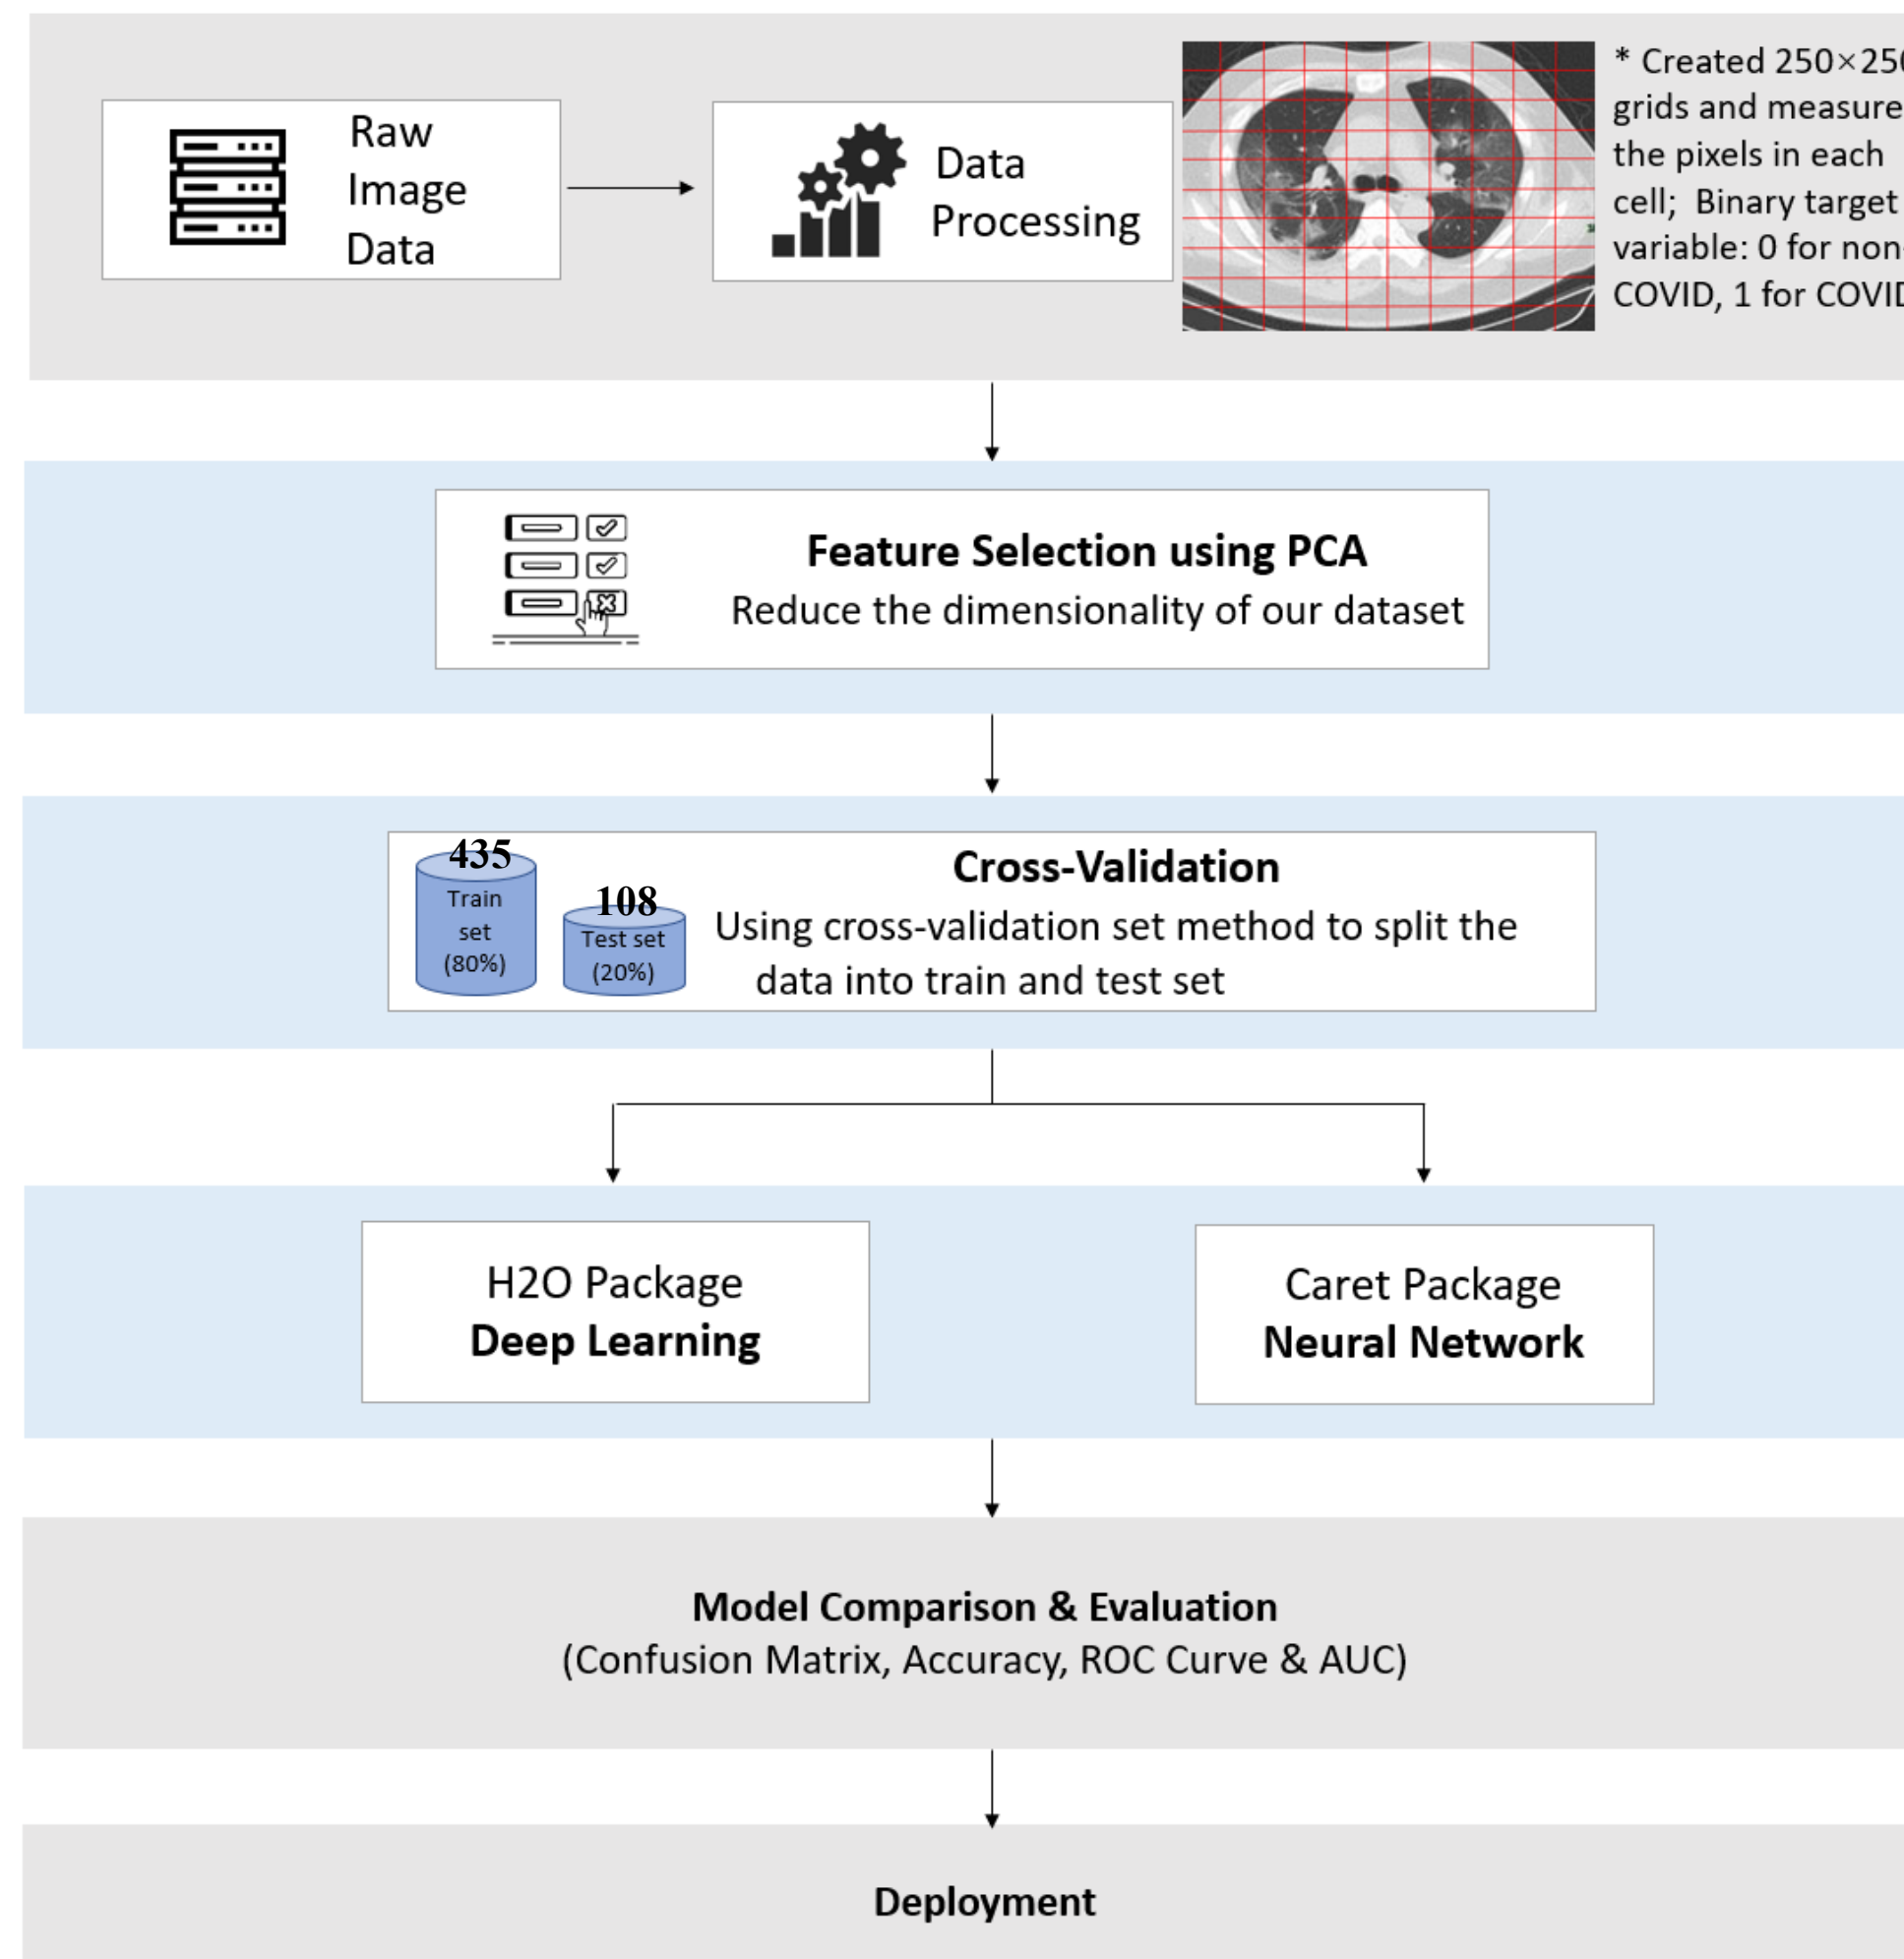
Raw Image Data

Data Processing

* Created 250×25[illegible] grids and measure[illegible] the pixels in each cell; Binary target variable: 0 for non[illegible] COVID, 1 for COVI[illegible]

Feature Selection using PCA
Reduce the dimensionality of our dataset

435
Train set (80%)

108
Test set (20%)

Cross-Validation
Using cross-validation set method to split the data into train and test set

H2O Package
Deep Learning

Caret Package
Neural Network

Model Comparison & Evaluation
(Confusion Matrix, Accuracy, ROC Curve & AUC)

Deployment